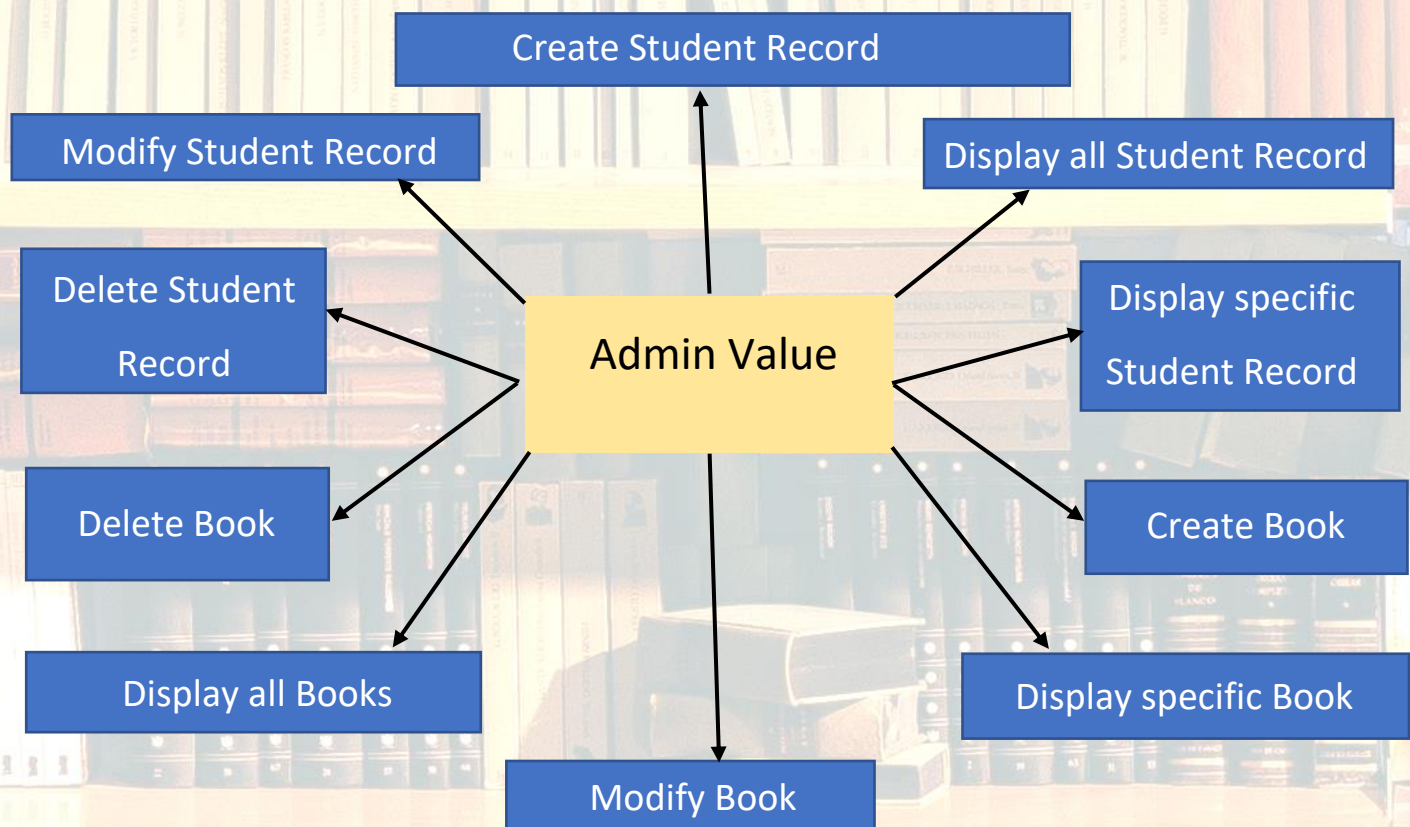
Create Student Record

Modify Student Record

Display all Student Record

Delete Student Record

Admin Value

Display specific Student Record

Delete Book

Create Book

Display all Books

Display specific Book

Modify Book